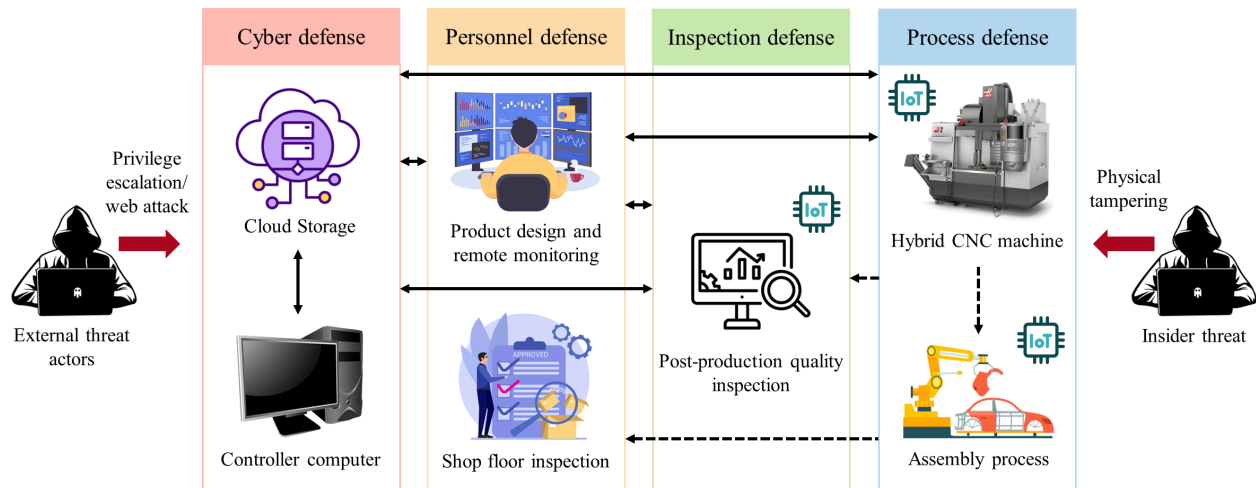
Cyber defense

Personnel defense

Inspection defense

Process defense

Privilege escalation/ web attack

External threat actors

Cloud Storage

Controller computer

Product design and remote monitoring

APPROVED

Shop floor inspection

IoT

Post-production quality inspection

IoT

Hybrid CNC machine

IoT

Assembly process

Physical tampering

Insider threat